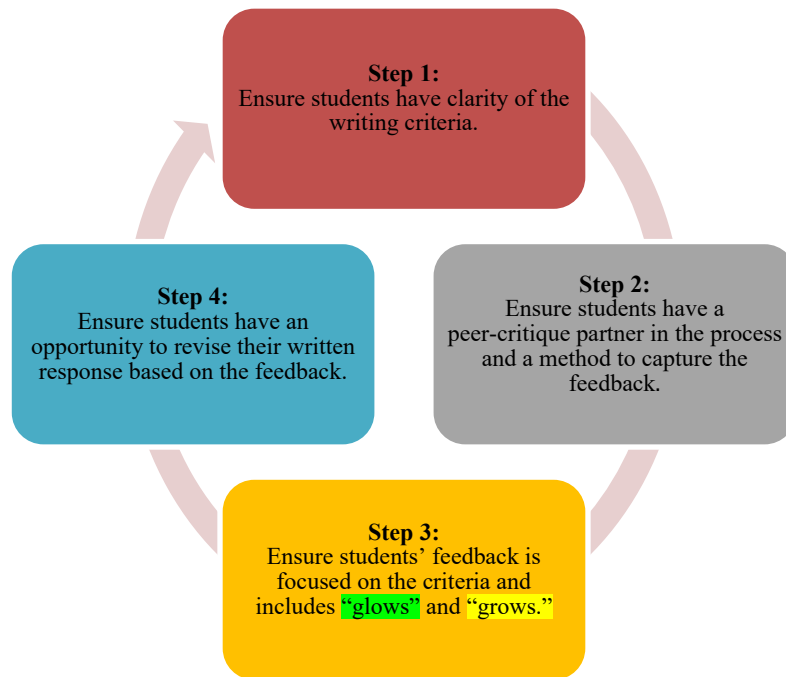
**Step 1:**
Ensure students have clarity of the writing criteria.

**Step 2:**
Ensure students have a peer-critique partner in the process and a method to capture the feedback.

**Step 3:**
Ensure students' feedback is focused on the criteria and includes "glows" and "grows."

**Step 4:**
Ensure students have an opportunity to revise their written response based on the feedback.